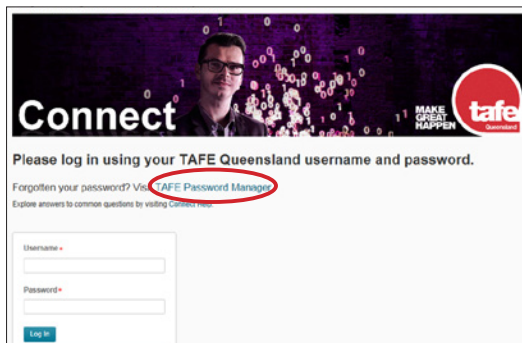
Connect

MAKE GREAT HAPPEN

tafe Queensland

Please log in using your TAFE Queensland username and password.

Forgotten your password? Visit TAFE Password Manager

Explore answers to common questions by visiting Connect Help.

Username *

Password *

Log In